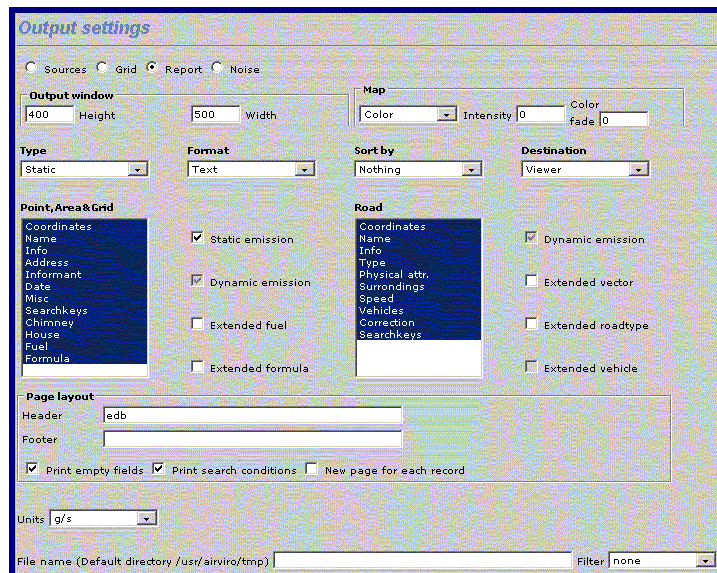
Output settings

Sources Grid Report Noise

Output window
400 Height
500 Width

Map
Color Intensity 0 Color fade 0

Type
Static

Format
Text

Sort by
Nothing

Destination
Viewer

Point,Area&Grid
Coordinates
Name
Info
Address
Informant
Date
Misc
Searchkeys
Chimney
House
Fuel
Formula

Static emission

Dynamic emission

Extended fuel

Extended formula

Road
Coordinates
Name
Info
Type
Physical attr.
Surroundings
Speed
Vehicles
Correction
Searchkeys

Dynamic emission

Extended vector

Extended roadtype

Extended vehicle

Page layout
Header edb
Footer

Print empty fields Print search conditions New page for each record

Units g/s

File name (Default directory /usr/airviro/tmp) Filter none